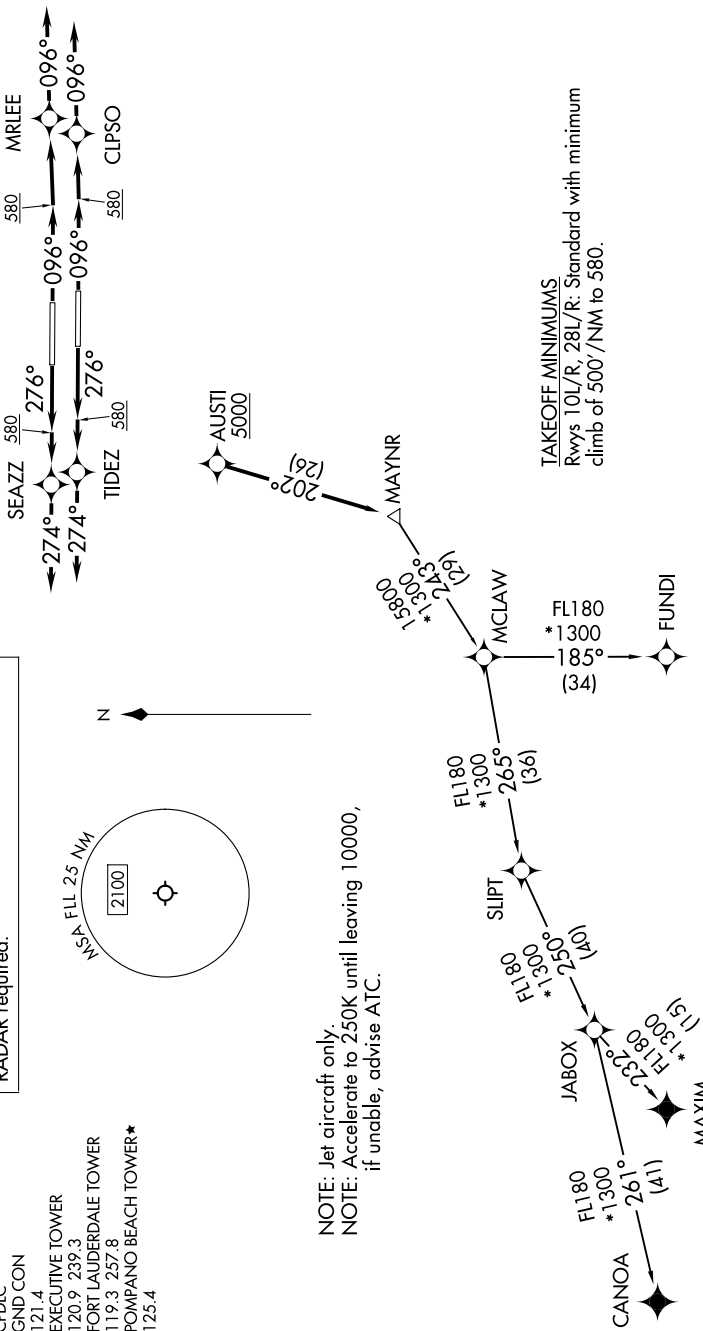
CPDLC
GND CON
121.4
EXECUTIVE TOWER
120.9 239.3
FORT LAUDERDALE TOWER
119.3 257.8
POMPANO BEACH TOWER★
125.4

RADAR required.

MSA FLL 25 NM
2100

NOTE: Jet aircraft only.
NOTE: Accelerate to 250K until leaving 10000, if unable, advise ATC.

TAKEOFF MINIMUMS
Rwys 10L/R, 28L/R: Standard with minimum climb of 500'/NM to 580.

SEAZZ
580
276°
274°
096°
MRLEE
580
096°
TIDEZ
580
276°
274°
096°
CLPSO
580
096°

AUSTI
5000
202°
(26)
MAYNR
15800
*1300
243°
(29)
MCLAW
FL180
*1300
185°
(34)
FUNDI
FL180
*1300
265°
(36)
SLIPT
FL180
*1300
250°
(40)
JABOX
232°
FL180
*1300
(15)
MAXIM
FL180
*1300
261°
(41)
CANOA